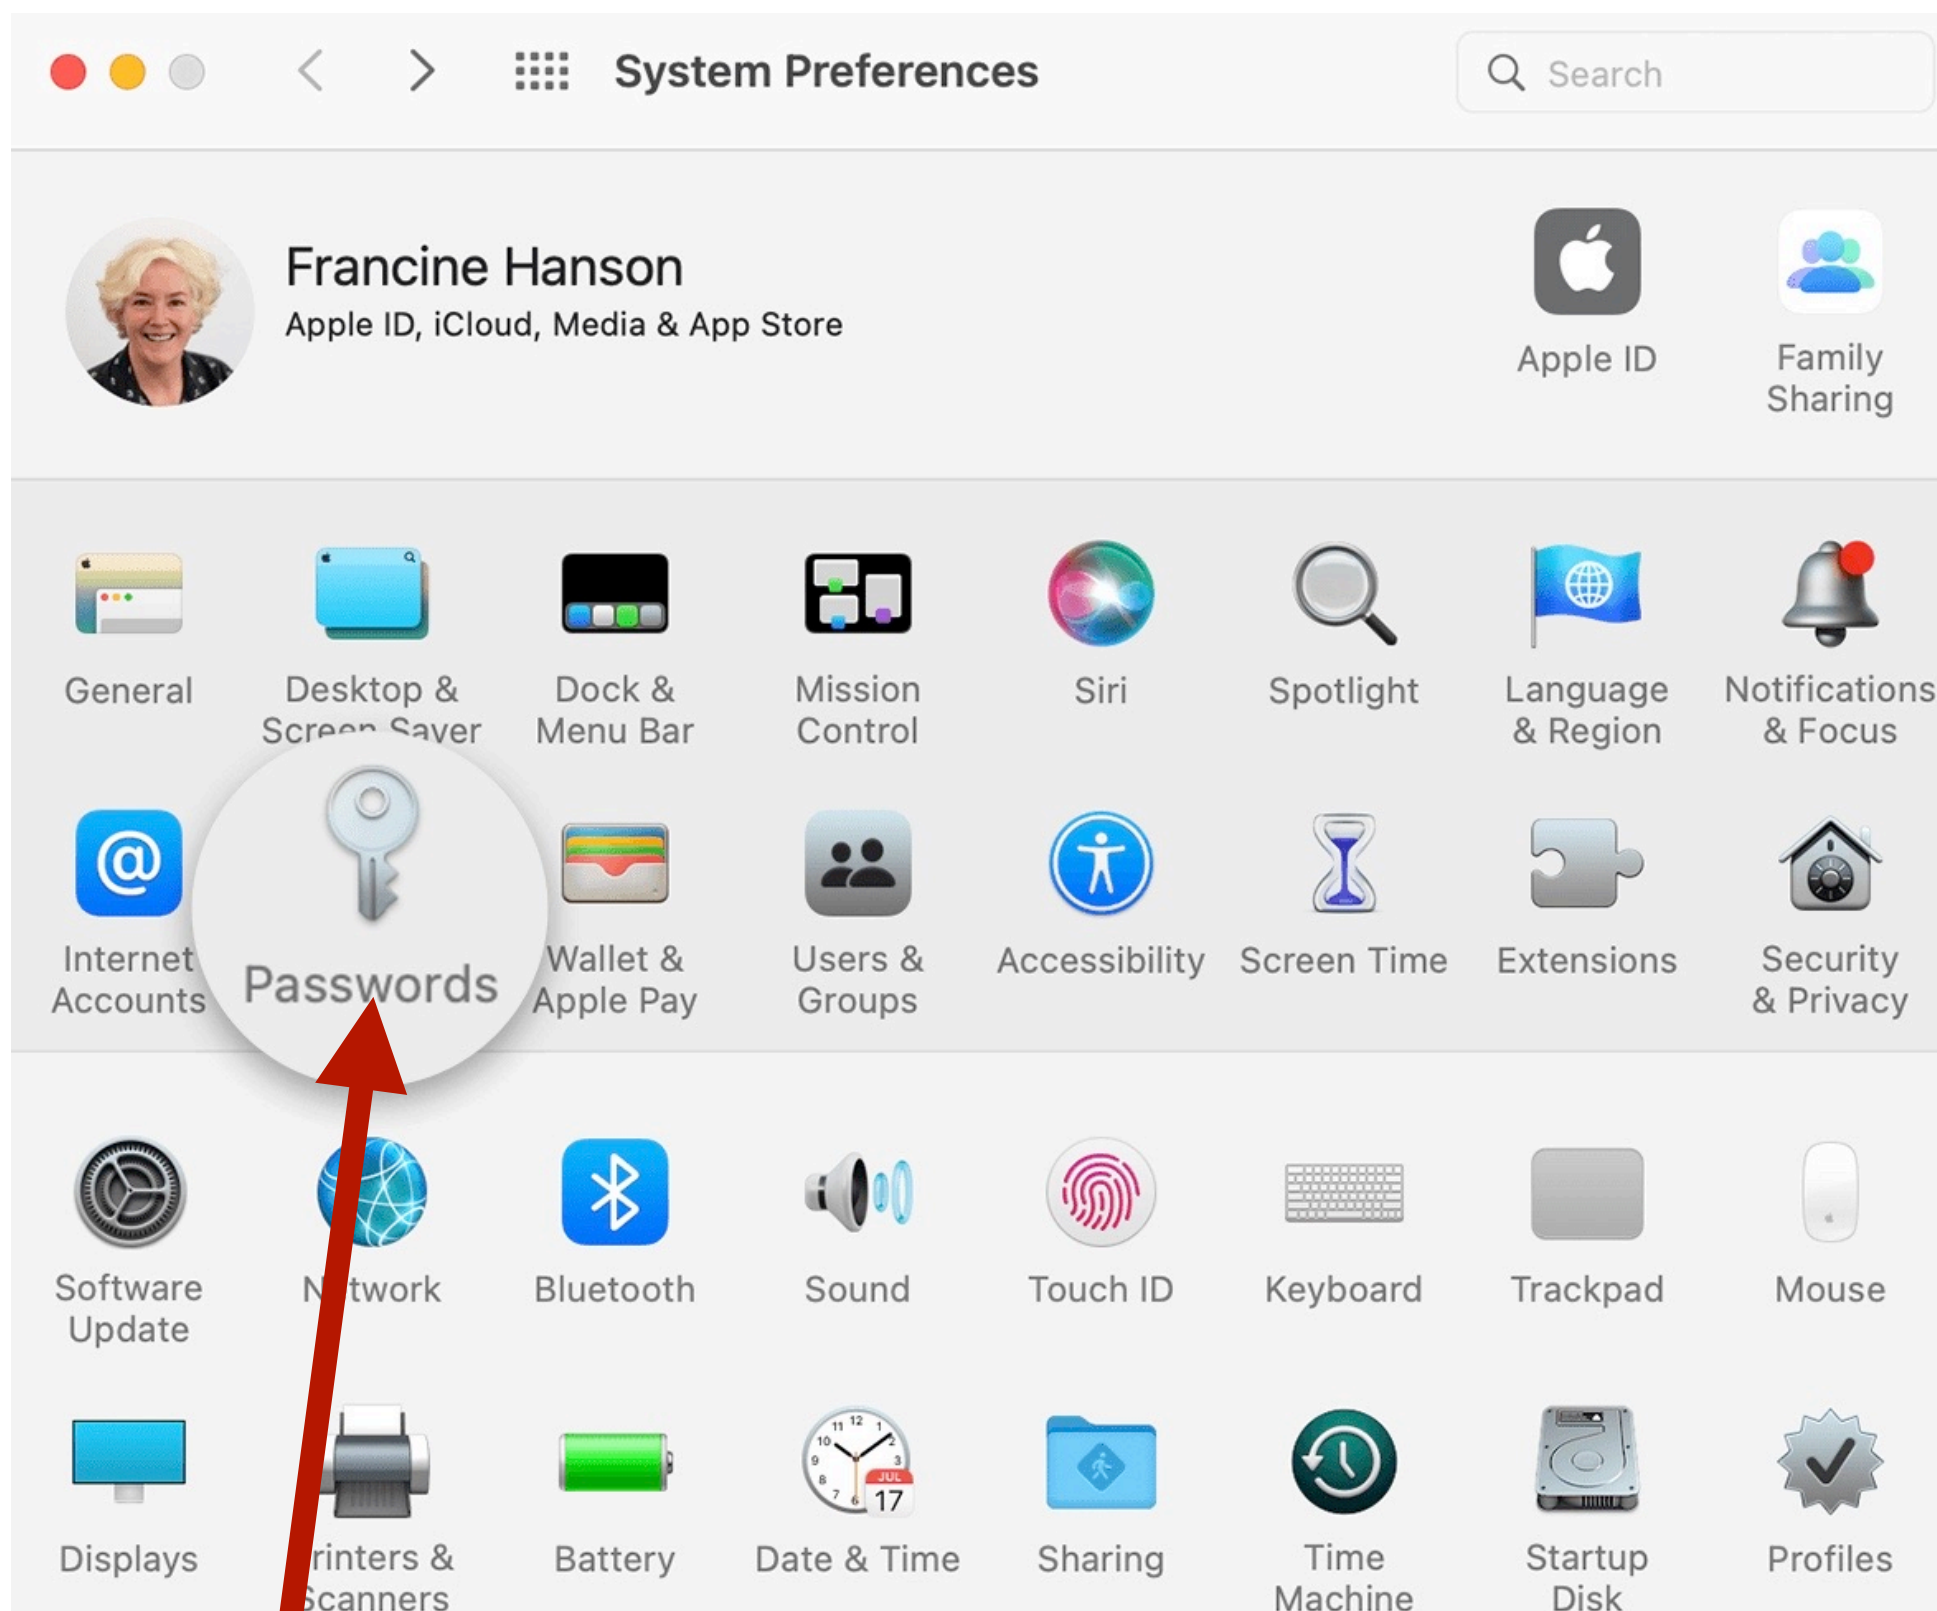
System Preferences

Search

Francine Hanson
Apple ID, iCloud, Media & App Store

Apple ID

Family Sharing

General

Desktop & Screen Saver

Dock & Menu Bar

Mission Control

Siri

Spotlight

Language & Region

Notifications & Focus

Internet Accounts

Passwords

Wallet & Apple Pay

Users & Groups

Accessibility

Screen Time

Extensions

Security & Privacy

Software Update

N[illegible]twork

Bluetooth

Sound

Touch ID

Keyboard

Trackpad

Mouse

Displays

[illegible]rinters & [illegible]canners

Battery

JUL 17

Date & Time

Sharing

Time Machine

Startup Disk

Profiles